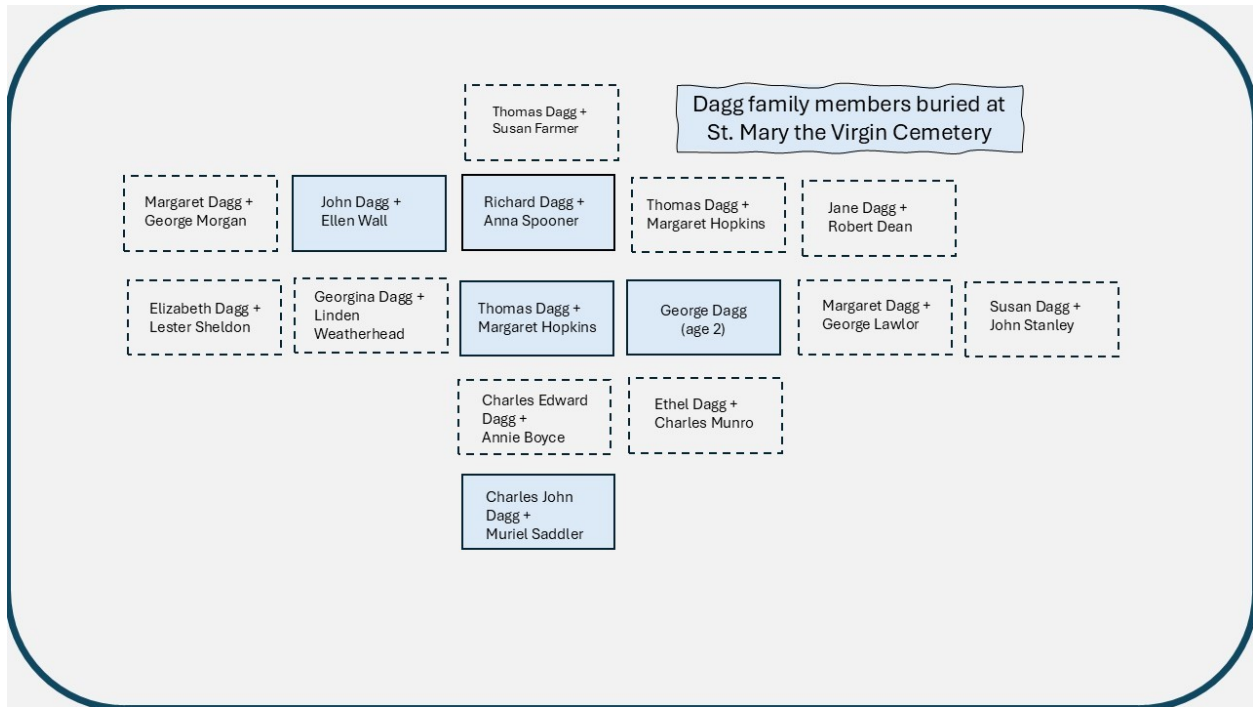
Thomas Dagg + Susan Farmer

Dagg family members buried at St. Mary the Virgin Cemetery

Margaret Dagg + George Morgan

John Dagg + Ellen Wall

Richard Dagg + Anna Spooner

Thomas Dagg + Margaret Hopkins

Jane Dagg + Robert Dean

Elizabeth Dagg + Lester Sheldon

Georgina Dagg + Linden Weatherhead

Thomas Dagg + Margaret Hopkins

George Dagg (age 2)

Margaret Dagg + George Lawlor

Susan Dagg + John Stanley

Charles Edward Dagg + Annie Boyce

Ethel Dagg + Charles Munro

Charles John Dagg + Muriel Saddler